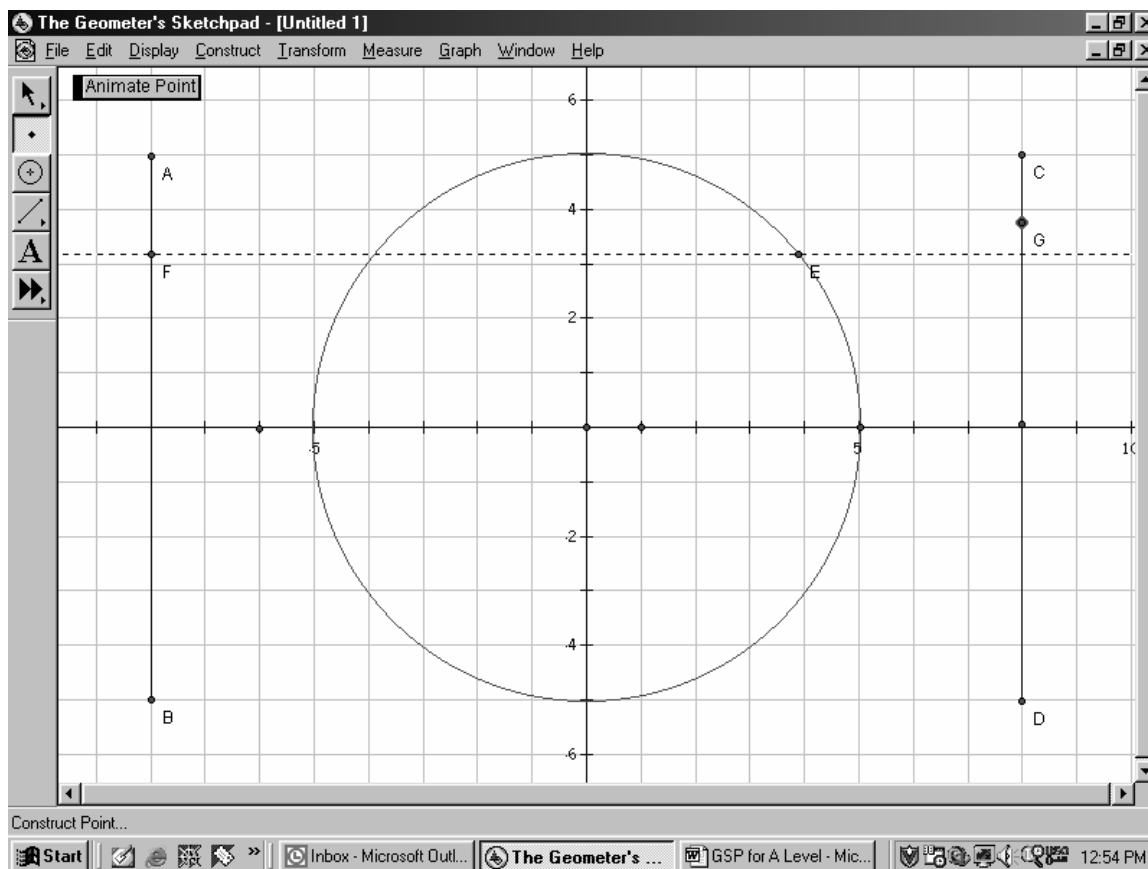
The Geometer's Sketchpad - [Untitled 1]

File Edit Display Construct Transform Measure Graph Window Help

Animate Point

6
4
2
-2
-4
-6
-5
5
10

A
F
B
E
C
G
D

Construct Point...

Start
Inbox - Microsoft Outl...
The Geometer's ...
GSP for A Level - Mic...
12:54 PM